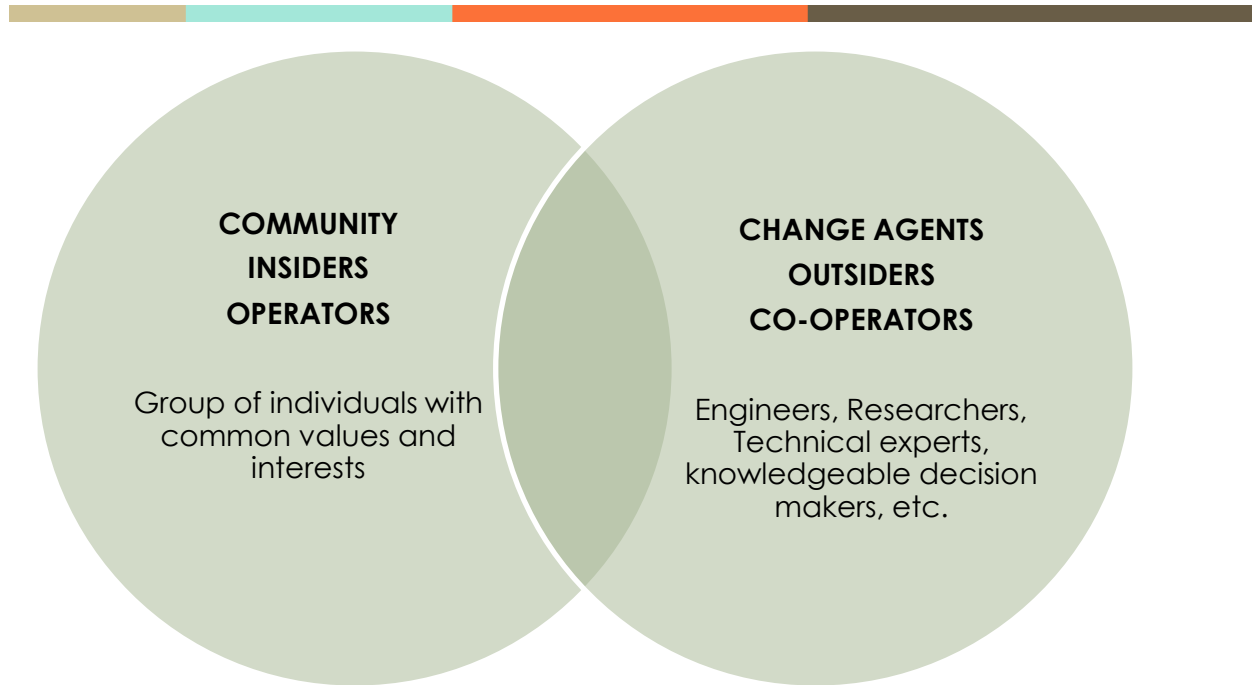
COMMUNITY
INSIDERS
OPERATORS

Group of individuals with common values and interests

CHANGE AGENTS
OUTSIDERS
CO-OPERATORS

Engineers, Researchers, Technical experts, knowledgeable decision makers, etc.